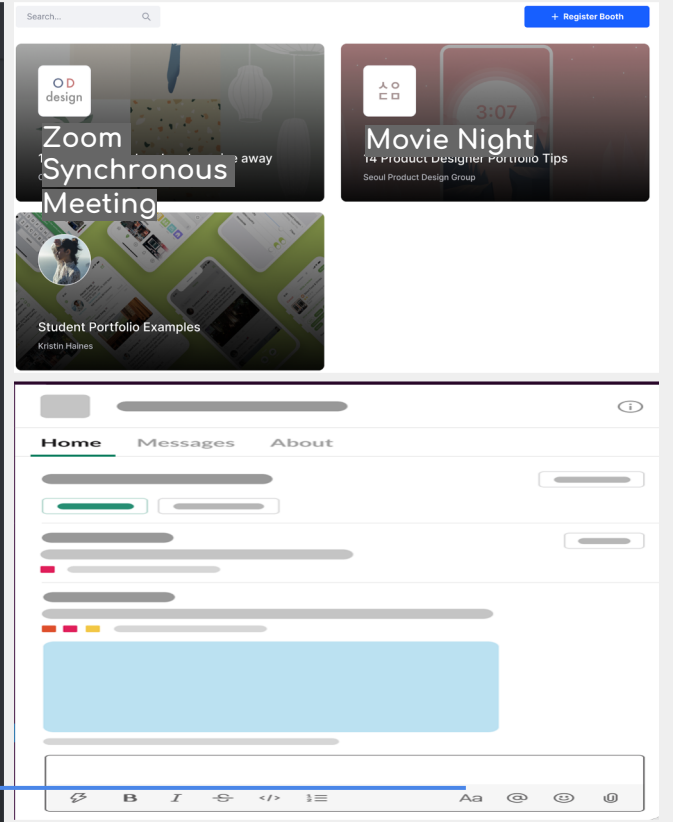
Search...

+ Register Booth

OD design

Zoom Synchronous Meeting

1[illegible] away

Movie Night

14 Product Designer Portfolio Tips

Seoul Product Design Group

Student Portfolio Examples

Kristin Haines

Home Messages About

B I </> Aa @